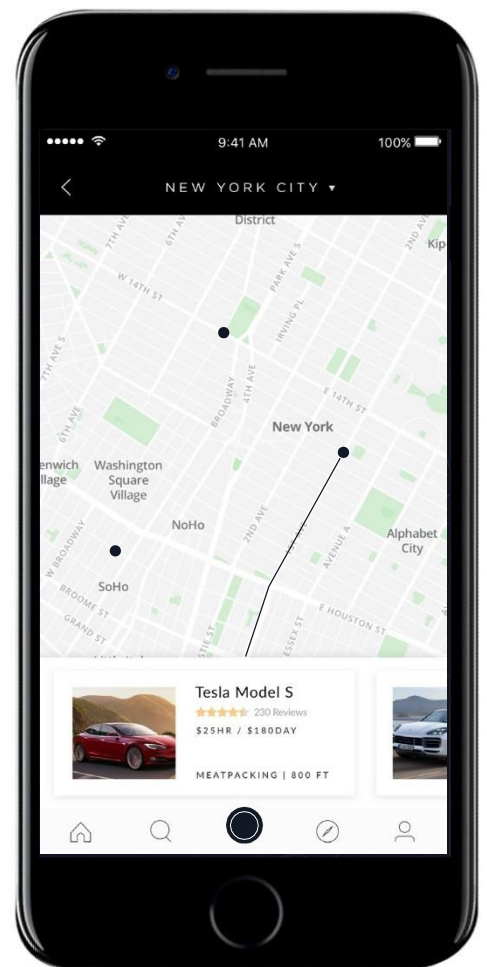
9:41 AM
100%

NEW YORK CITY ▾

District
Kip
7TH AVE
6TH AVE
2ND AVE
W 14TH ST
PARK AVE S
IRVING PL
7TH AVE S
BROADWAY
4TH AVE
E 14TH ST
6TH AVE
New York
enwich
llage
Washington
Square
Village
NoHo
2ND AVE
AVENUE A
Alphabet
City
W BROADWAY
SoHo
BROOME ST
GRAND ST
E HOUSTON ST
ESSEX ST

Tesla Model S
230 Reviews
$25HR / $180DAY
MEATPACKING | 800 FT